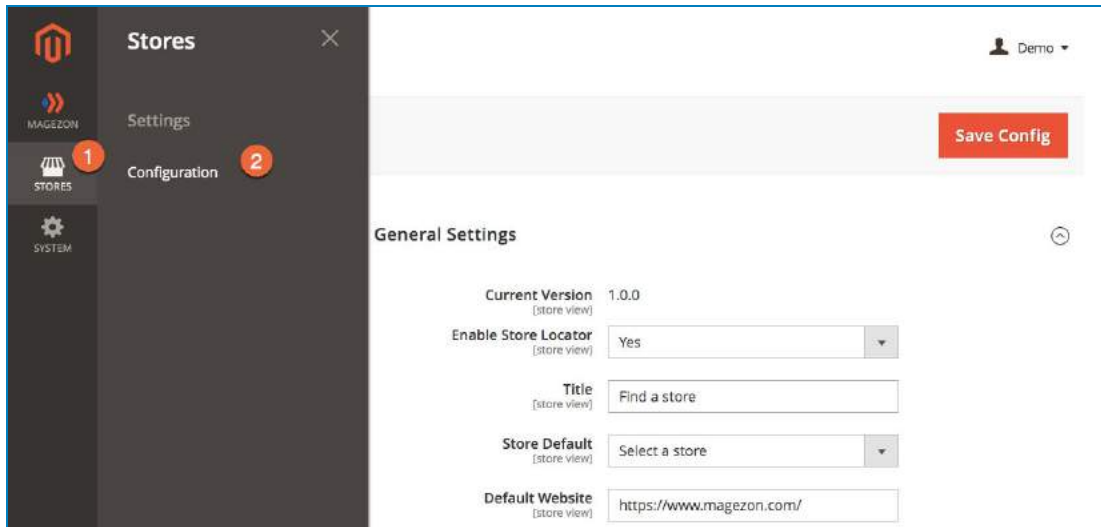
MAGEZON

1

STORES

SYSTEM

Stores

Settings

Configuration

2

Demo

Save Config

General Settings

Current Version [store view] 1.0.0

Enable Store Locator [store view] Yes

Title [store view] Find a store

Store Default [store view] Select a store

Default Website [store view] https://www.magezon.com/